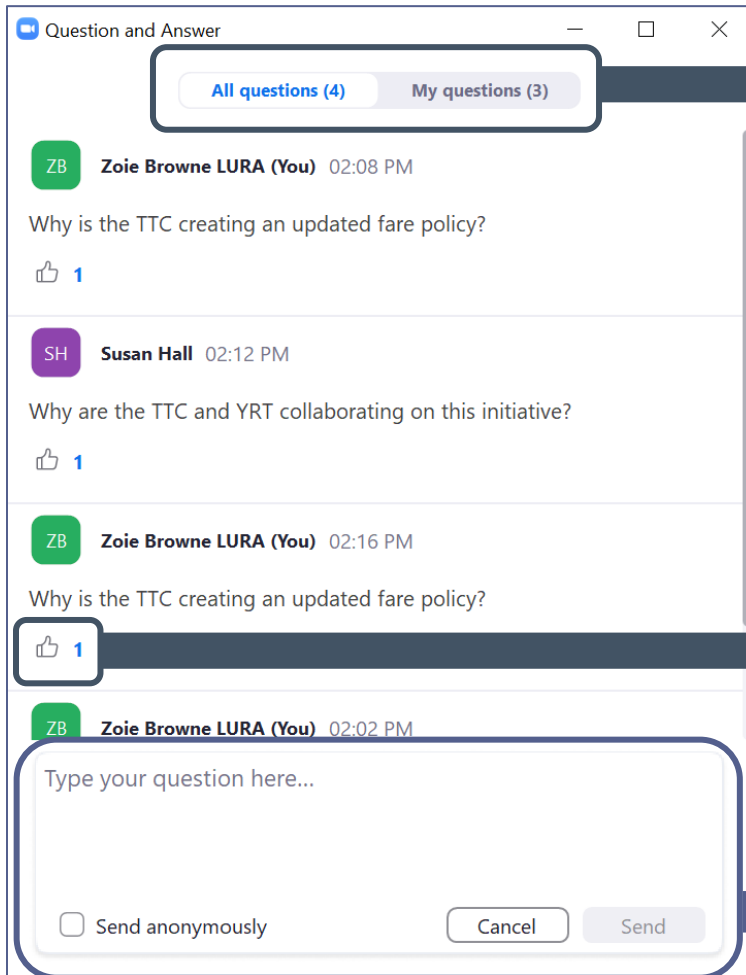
Question and Answer

All questions (4)
My questions (3)

ZB
Zoie Browne LURA (You) 02:08 PM
Why is the TTC creating an updated fare policy?
1

SH
Susan Hall 02:12 PM
Why are the TTC and YRT collaborating on this initiative?
1

ZB
Zoie Browne LURA (You) 02:16 PM
Why is the TTC creating an updated fare policy?
1

ZB
Zoie Browne LURA (You) 02:02 PM

Type your question here...

Send anonymously
Cancel
Send